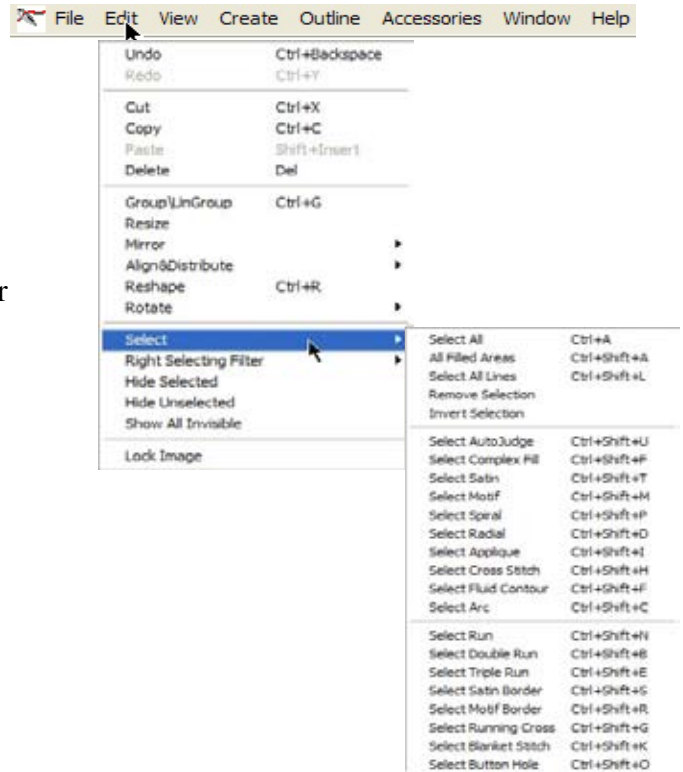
File Edit View Create Outline Accessories Window Help

Undo Ctrl+Backspace
Redo Ctrl+Y
Cut Ctrl+X
Copy Ctrl+C
Paste Shift+Insert
Delete Del
Group\UnGroup Ctrl+G
Resize
Mirror
Align&Distribute
Reshape Ctrl+R
Rotate
Select
Right Selecting Filter
Hide Selected
Hide Unselected
Show All Invisible
Lock Image

r

Select All Ctrl+A
All Filled Areas Ctrl+Shift+A
Select All Lines Ctrl+Shift+L
Remove Selection
Invert Selection
Select AutoJudge Ctrl+Shift+U
Select Complex Fill Ctrl+Shift+F
Select Satin Ctrl+Shift+T
Select Motif Ctrl+Shift+M
Select Spiral Ctrl+Shift+P
Select Radial Ctrl+Shift+D
Select Applique Ctrl+Shift+I
Select Cross Stitch Ctrl+Shift+H
Select Fluid Contour Ctrl+Shift+F
Select Arc Ctrl+Shift+C
Select Run Ctrl+Shift+N
Select Double Run Ctrl+Shift+B
Select Triple Run Ctrl+Shift+E
Select Satin Border Ctrl+Shift+S
Select Motif Border Ctrl+Shift+R
Select Running Cross Ctrl+Shift+G
Select Blanket Stitch Ctrl+Shift+K
Select Button Hole Ctrl+Shift+O